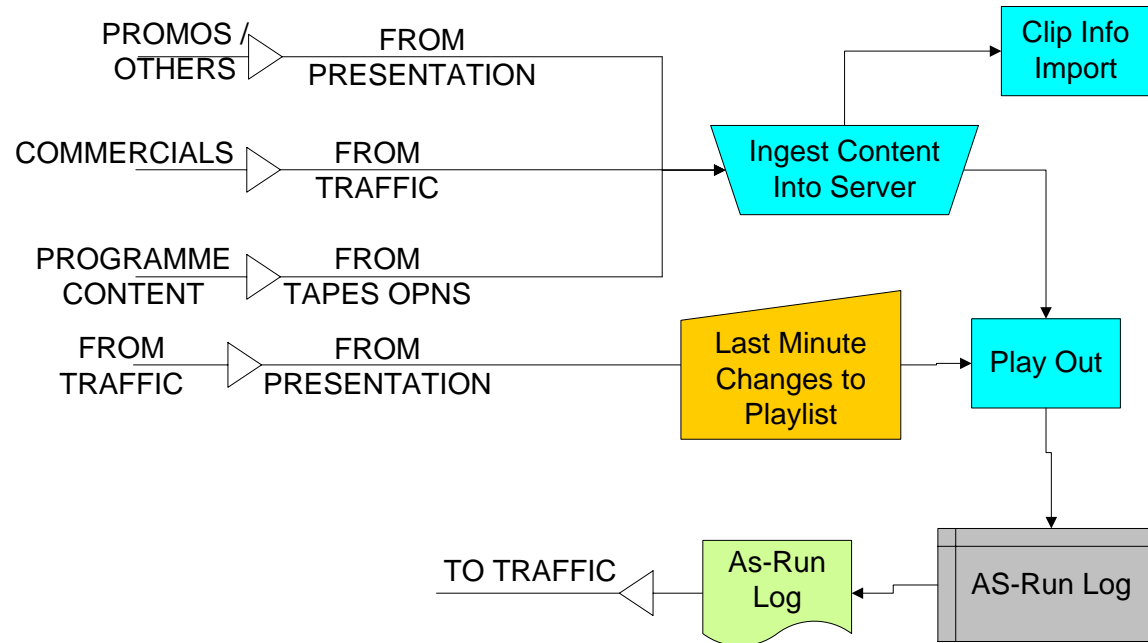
PROMOS / OTHERS

FROM PRESENTATION

Clip Info Import

COMMERCIALS

FROM TRAFFIC

Ingest Content Into Server

PROGRAMME CONTENT

FROM TAPES OPNS

FROM TRAFFIC

FROM PRESENTATION

Last Minute Changes to Playlist

Play Out

TO TRAFFIC

As-Run Log

AS-Run Log